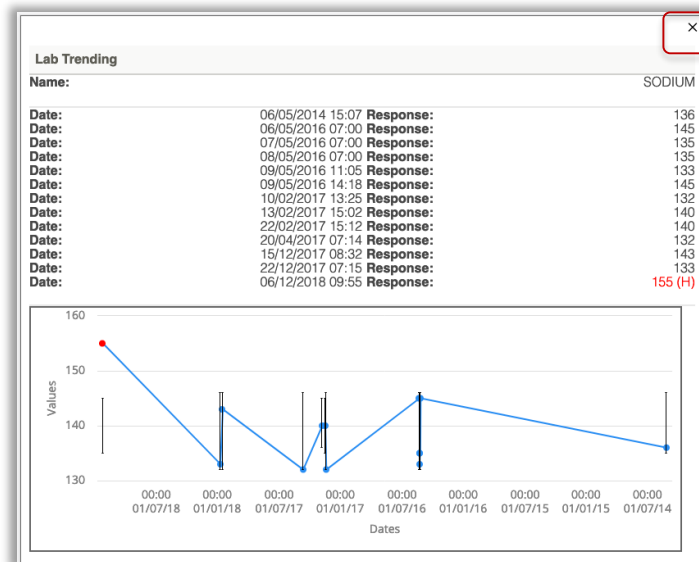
×

Lab Trending

Name: SODIUM

| Date: | 06/05/2014 15:07 | Response: | 136 |
|---|---|---|---|
| Date: | 06/05/2016 07:00 | Response: | 145 |
| Date: | 07/05/2016 07:00 | Response: | 135 |
| Date: | 08/05/2016 07:00 | Response: | 135 |
| Date: | 09/05/2016 11:05 | Response: | 133 |
| Date: | 09/05/2016 14:18 | Response: | 145 |
| Date: | 10/02/2017 13:25 | Response: | 132 |
| Date: | 13/02/2017 15:02 | Response: | 140 |
| Date: | 22/02/2017 15:12 | Response: | 140 |
| Date: | 20/04/2017 07:14 | Response: | 132 |
| Date: | 15/12/2017 08:32 | Response: | 143 |
| Date: | 22/12/2017 07:15 | Response: | 133 |
| Date: | 06/12/2018 09:55 | Response: | 155 (H) |

160
150
140
130
Values

00:00 01/07/18
00:00 01/01/18
00:00 01/07/17
00:00 01/01/17
00:00 01/07/16
00:00 01/01/16
00:00 01/07/15
00:00 01/01/15
00:00 01/07/14

Dates